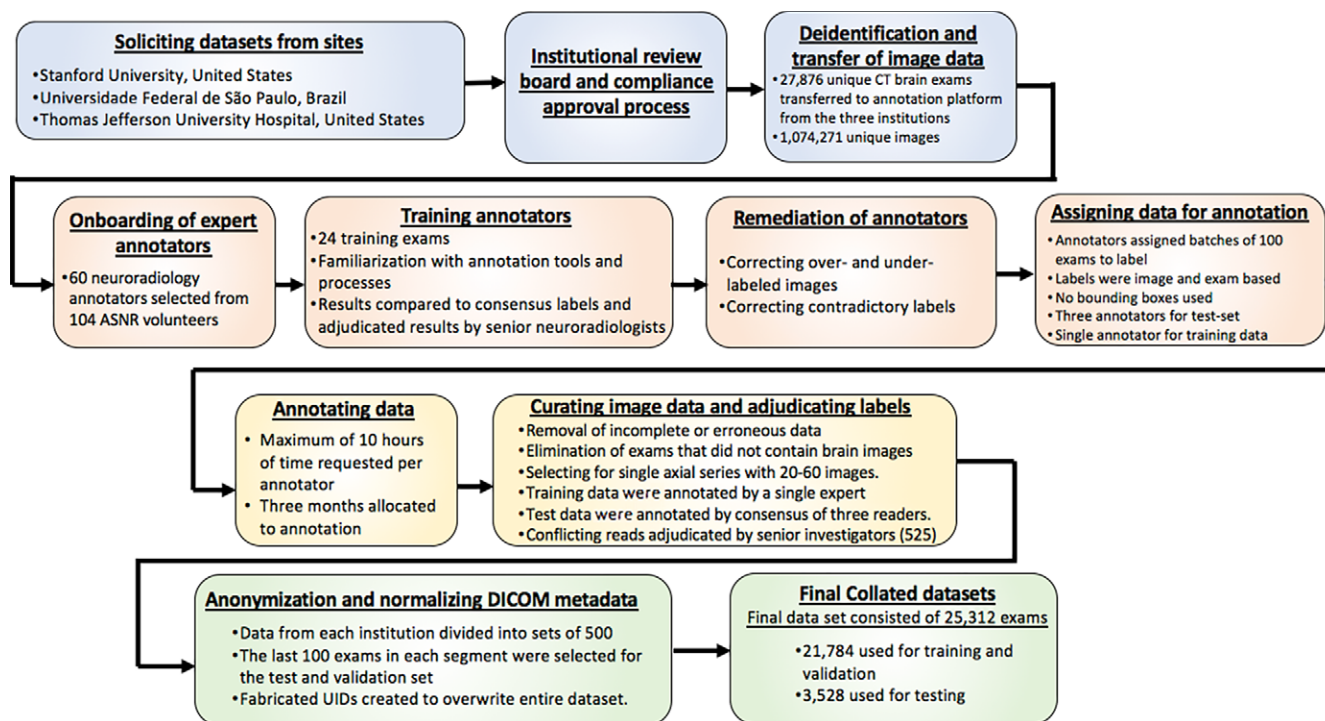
Soliciting datasets from sites

•Stanford University, United States
•Universidade Federal de São Paulo, Brazil
•Thomas Jefferson University Hospital, United States

Institutional review board and compliance approval process

Deidentification and transfer of image data

•27,876 unique CT brain exams transferred to annotation platform from the three institutions
•1,074,271 unique images

Onboarding of expert annotators

•60 neuroradiology annotators selected from 104 ASNR volunteers

Training annotators

•24 training exams
•Familiarization with annotation tools and processes
•Results compared to consensus labels and adjudicated results by senior neuroradiologists

Remediation of annotators

•Correcting over- and under-labeled images
•Correcting contradictory labels

Assigning data for annotation

•Annotators assigned batches of 100 exams to label
•Labels were image and exam based
•No bounding boxes used
•Three annotators for test-set
•Single annotator for training data

Annotating data

• Maximum of 10 hours of time requested per annotator
• Three months allocated to annotation

Curating image data and adjudicating labels

•Removal of incomplete or erroneous data
•Elimination of exams that did not contain brain images
•Selecting for single axial series with 20-60 images.
•Training data were annotated by a single expert
•Test data were annotated by consensus of three readers.
•Conflicting reads adjudicated by senior investigators (525)

Anonymization and normalizing DICOM metadata

•Data from each institution divided into sets of 500
•The last 100 exams in each segment were selected for the test and validation set
•Fabricated UIDs created to overwrite entire dataset.

Final Collated datasets

Final data set consisted of 25,312 exams

•21,784 used for training and validation
•3,528 used for testing